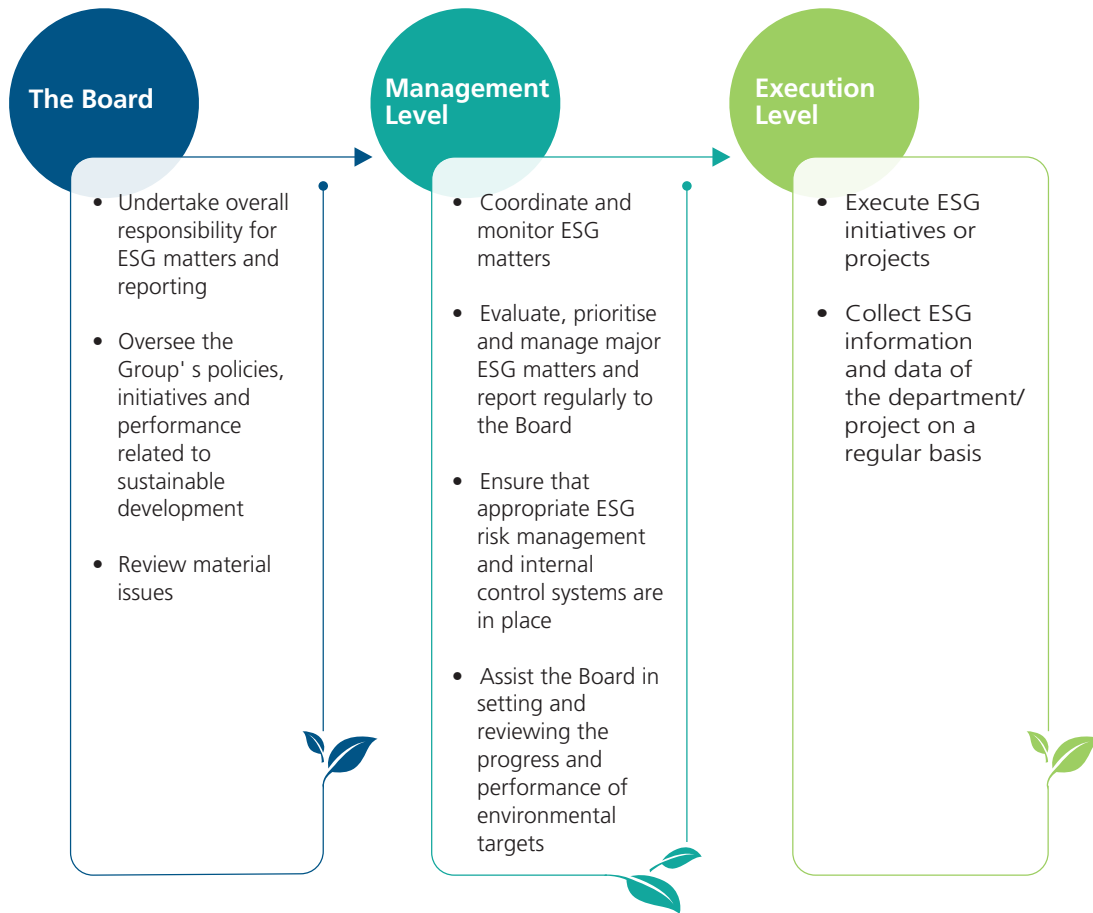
The Board

- Undertake overall responsibility for ESG matters and reporting
- Oversee the Group' s policies, initiatives and performance related to sustainable development
- Review material issues

Management Level

- Coordinate and monitor ESG matters
- Evaluate, prioritise and manage major ESG matters and report regularly to the Board
- Ensure that appropriate ESG risk management and internal control systems are in place
- Assist the Board in setting and reviewing the progress and performance of environmental targets

Execution Level

- Execute ESG initiatives or projects
- Collect ESG information and data of the department/ project on a regular basis